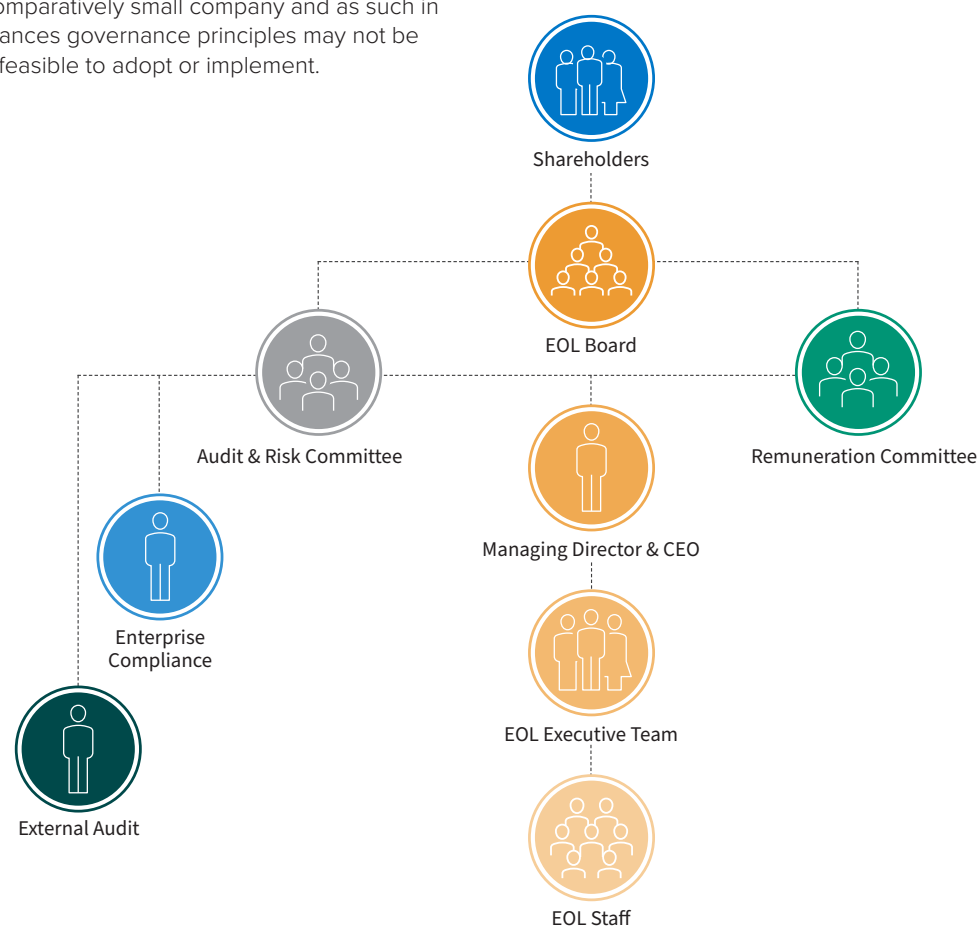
omparatively small company and as such in ances governance principles may not be feasible to adopt or implement.

Shareholders

EOL Board

Audit & Risk Committee

Remuneration Committee

Managing Director & CEO

Enterprise Compliance

EOL Executive Team

External Audit

EOL Staff